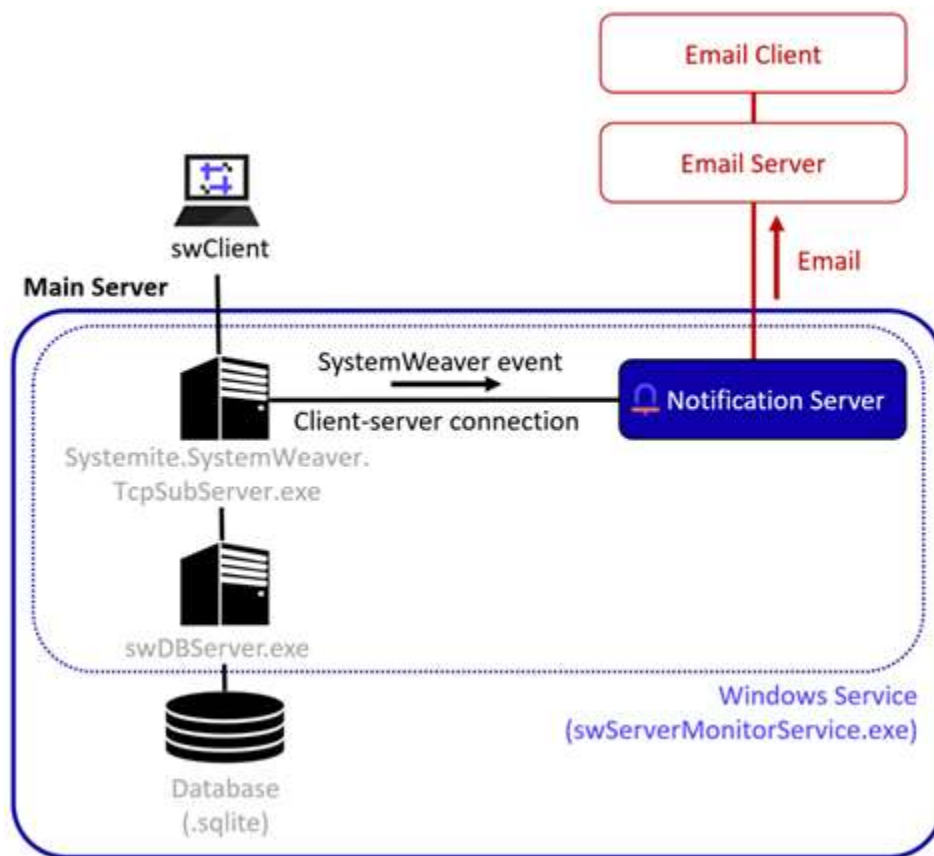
Email Client

Email Server

Email

swClient

Main Server

SystemWeaver event

Client-server connection

Notification Server

Systemite.SystemWeaver.TcpSubServer.exe

swDBServer.exe

Windows Service
(swServerMonitorService.exe)

Database
(.sqlite)